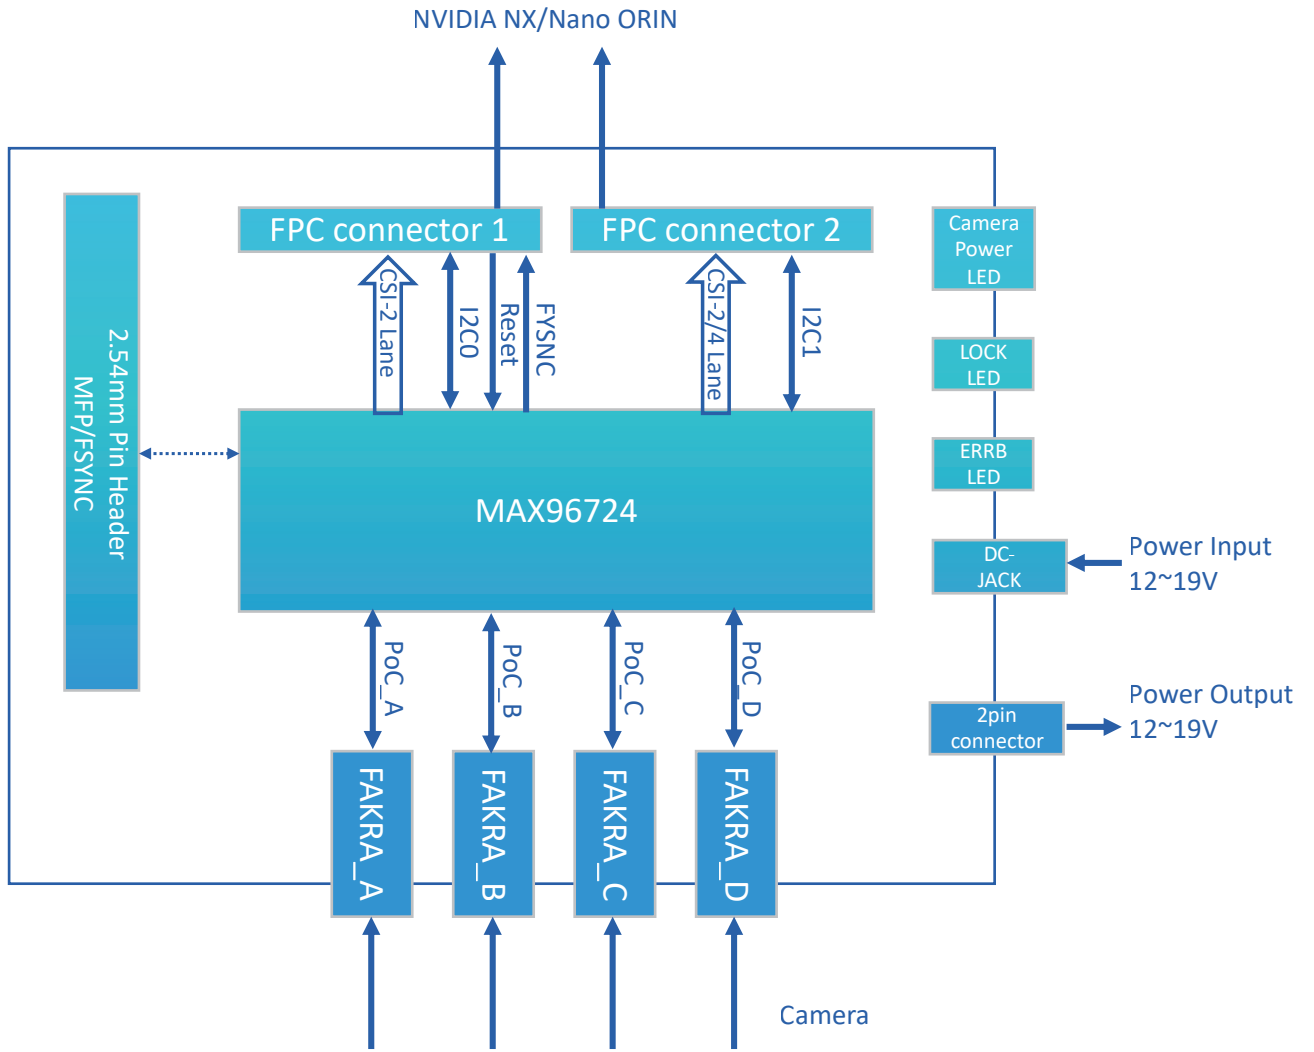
NVIDIA NX/Nano ORIN

FPC connector 1

FPC connector 2

Camera Power LED

LOCK LED

ERRB LED

DC-JACK

Power Input 12~19V

2pin connector

Power Output 12~19V

2.54mm Pin Header MFP/FSYNC

CSI-2 Lane

I2C0

Reset

FYSNC

CSI-2/4 Lane

I2C1

MAX96724

PoC_A

PoC_B

PoC_C

PoC_D

FAKRA_A

FAKRA_B

FAKRA_C

FAKRA_D

Camera